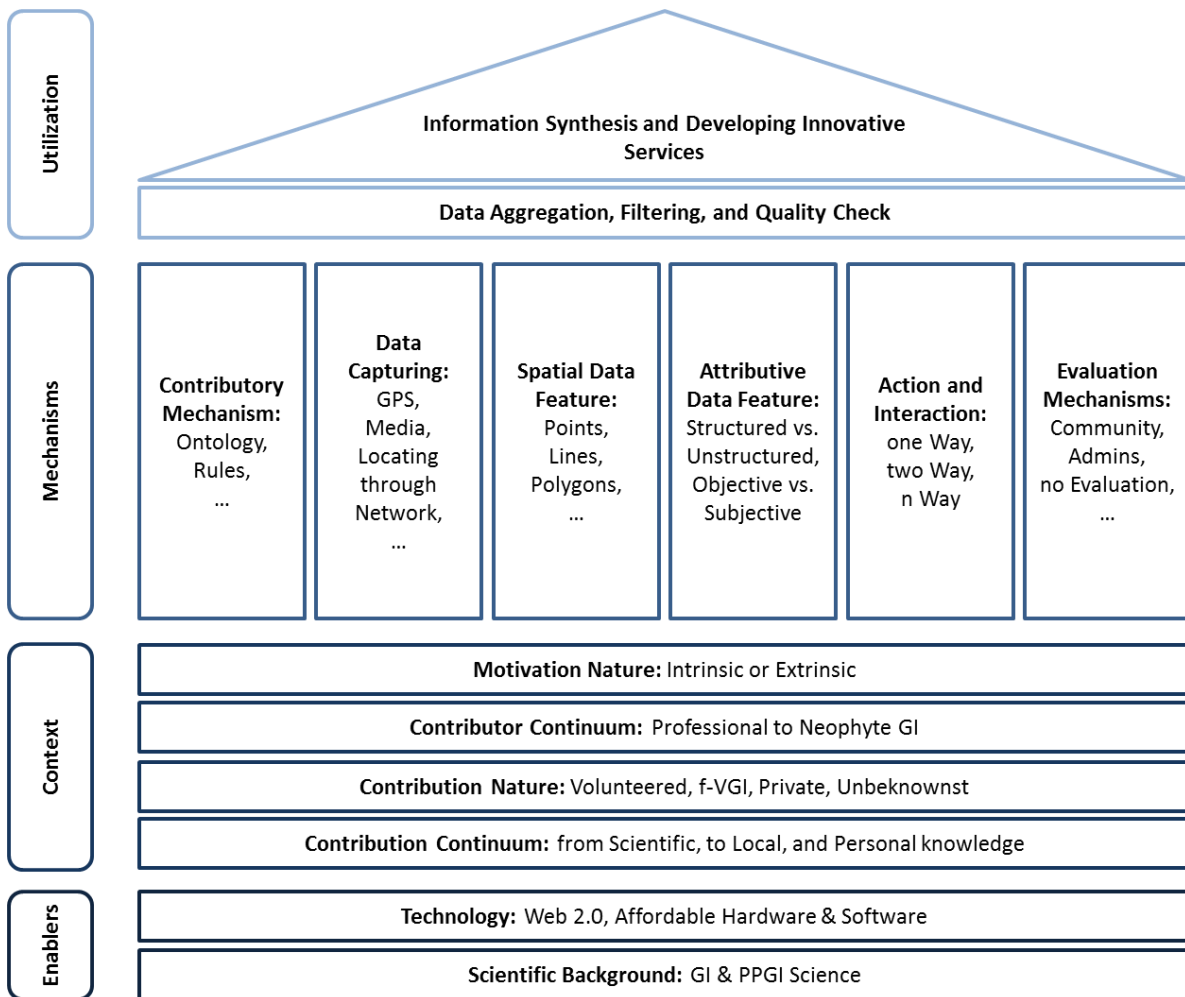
Utilization

Information Synthesis and Developing Innovative Services

Data Aggregation, Filtering, and Quality Check

Mechanisms

Contributory Mechanism: Ontology, Rules, …

Data Capturing: GPS, Media, Locating through Network, …

Spatial Data Feature: Points, Lines, Polygons, …

Attributive Data Feature: Structured vs. Unstructured, Objective vs. Subjective

Action and Interaction: one Way, two Way, n Way

Evaluation Mechanisms: Community, Admins, no Evaluation, …

Context

Motivation Nature: Intrinsic or Extrinsic

Contributor Continuum: Professional to Neophyte GI

Contribution Nature: Volunteered, f-VGI, Private, Unbeknownst

Contribution Continuum: from Scientific, to Local, and Personal knowledge

Enablers

Technology: Web 2.0, Affordable Hardware & Software

Scientific Background: GI & PPGI Science